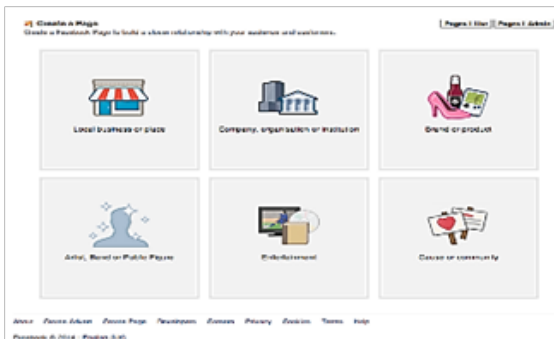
Create a Page
Create a Facebook Page to build a closer relationship with your audience and customers.

Pages I like | Pages I Admin

Local business or place

Company, organisation or institution

Brand or product

Artist, Band or Public Figure

Entertainment

Cause or community

About Create Advert Create Page Developers Careers Privacy Cookies Terms Help

Facebook © 2014 · English (UK)